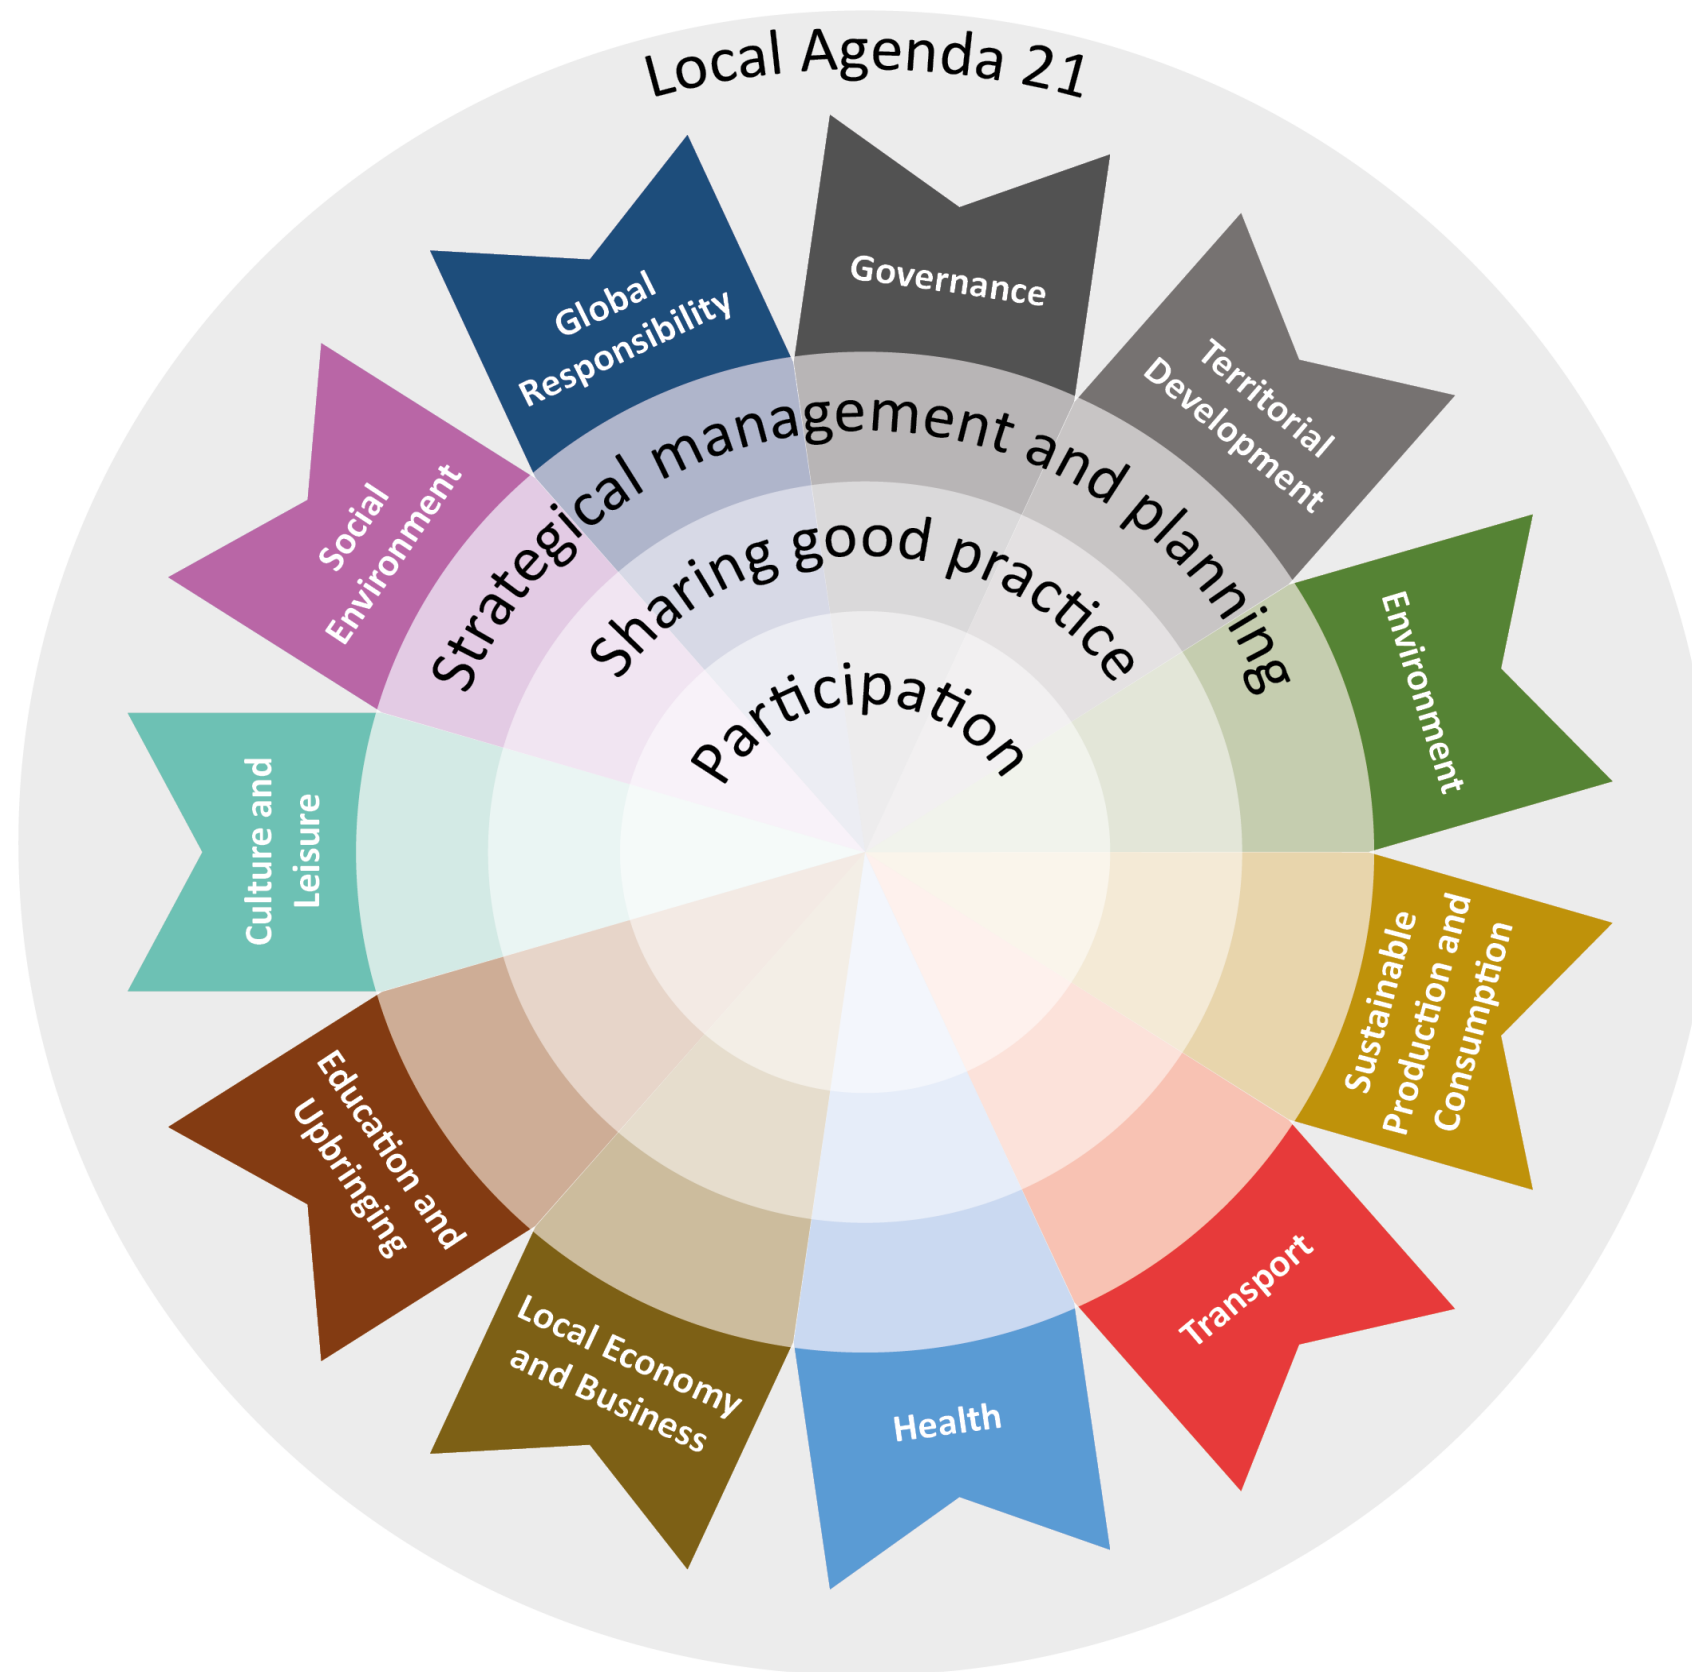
Local Agenda 21

Strategical management and planning

Sharing good practice

Participation

Governance

Territorial Development

Environment

Sustainable Production and Consumption

Transport

Health

Local Economy and Business

Education and Upbringing

Culture and Leisure

Social Environment

Global Responsibility